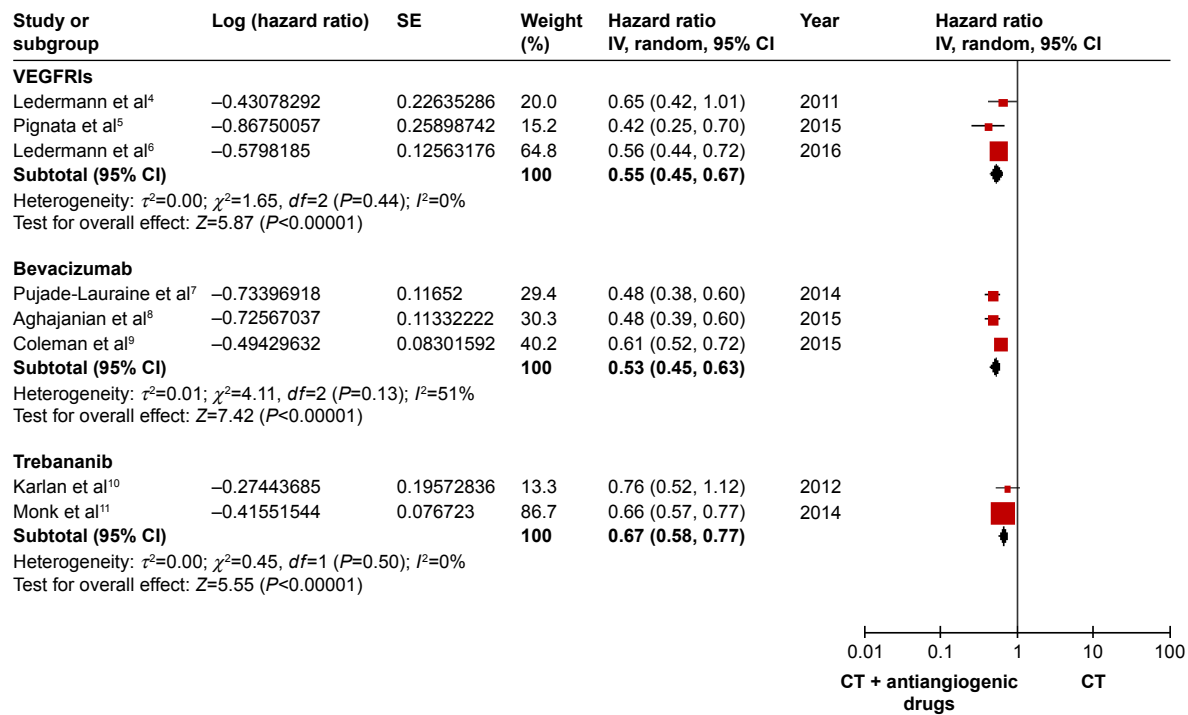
| Study or subgroup | Log (hazard ratio) | SE | Weight (%) | Hazard ratio IV, random, 95% CI | Year | Hazard ratio IV, random, 95% CI |
|---|---|---|---|---|---|---|
| **VEGFRIs** | | | | | | |
| Ledermann et al$^4$ | –0.43078292 | 0.22635286 | 20.0 | 0.65 (0.42, 1.01) | 2011 | |
| Pignata et al$^5$ | –0.86750057 | 0.25898742 | 15.2 | 0.42 (0.25, 0.70) | 2015 | |
| Ledermann et al$^6$ | –0.5798185 | 0.12563176 | 64.8 | 0.56 (0.44, 0.72) | 2016 | |
| **Subtotal (95% CI)** | | | **100** | **0.55 (0.45, 0.67)** | | |

Heterogeneity: $\tau^2$=0.00; $\chi^2$=1.65, *df*=2 (*P*=0.44); $I^2$=0%
Test for overall effect: *Z*=5.87 (*P*<0.00001)

| Study or subgroup | Log (hazard ratio) | SE | Weight (%) | Hazard ratio IV, random, 95% CI | Year |
|---|---|---|---|---|---|
| **Bevacizumab** | | | | | |
| Pujade-Lauraine et al$^7$ | –0.73396918 | 0.11652 | 29.4 | 0.48 (0.38, 0.60) | 2014 |
| Aghajanian et al$^8$ | –0.72567037 | 0.11332222 | 30.3 | 0.48 (0.39, 0.60) | 2015 |
| Coleman et al$^9$ | –0.49429632 | 0.08301592 | 40.2 | 0.61 (0.52, 0.72) | 2015 |
| **Subtotal (95% CI)** | | | **100** | **0.53 (0.45, 0.63)** | |

Heterogeneity: $\tau^2$=0.01; $\chi^2$=4.11, *df*=2 (*P*=0.13); $I^2$=51%
Test for overall effect: *Z*=7.42 (*P*<0.00001)

| Study or subgroup | Log (hazard ratio) | SE | Weight (%) | Hazard ratio IV, random, 95% CI | Year |
|---|---|---|---|---|---|
| **Trebananib** | | | | | |
| Karlan et al$^{10}$ | –0.27443685 | 0.19572836 | 13.3 | 0.76 (0.52, 1.12) | 2012 |
| Monk et al$^{11}$ | –0.41551544 | 0.076723 | 86.7 | 0.66 (0.57, 0.77) | 2014 |
| **Subtotal (95% CI)** | | | **100** | **0.67 (0.58, 0.77)** | |

Heterogeneity: $\tau^2$=0.00; $\chi^2$=0.45, *df*=1 (*P*=0.50); $I^2$=0%
Test for overall effect: *Z*=5.55 (*P*<0.00001)

0.01 0.1 1 10 100

**CT + antiangiogenic drugs** **CT**